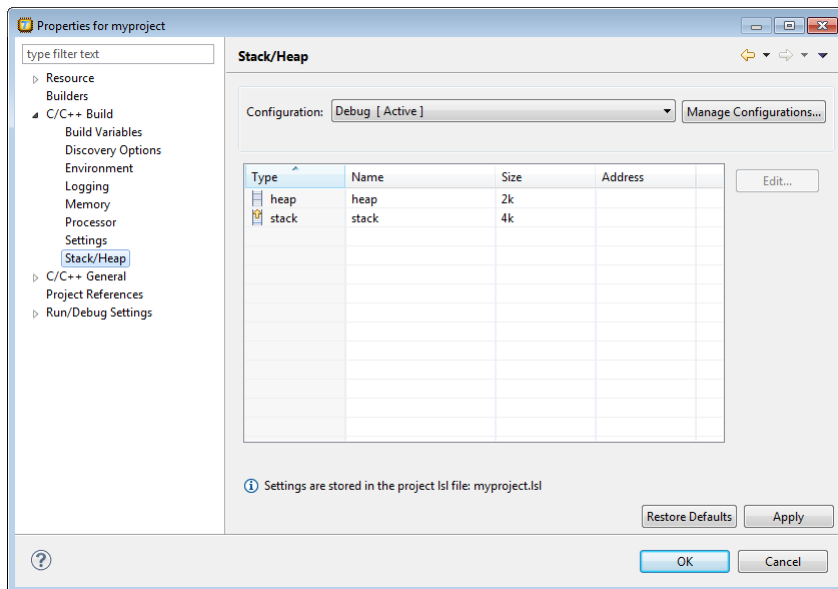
Properties for myproject

type filter text

Resource
Builders
C/C++ Build
Build Variables
Discovery Options
Environment
Logging
Memory
Processor
Settings
Stack/Heap
C/C++ General
Project References
Run/Debug Settings

Stack/Heap

Configuration: Debug [ Active ]

Manage Configurations...

| Type | Name | Size | Address |
|---|---|---|---|
| heap | heap | 2k | |
| stack | stack | 4k | |

Edit...

Settings are stored in the project lsl file: myproject.lsl

Restore Defaults

Apply

OK

Cancel